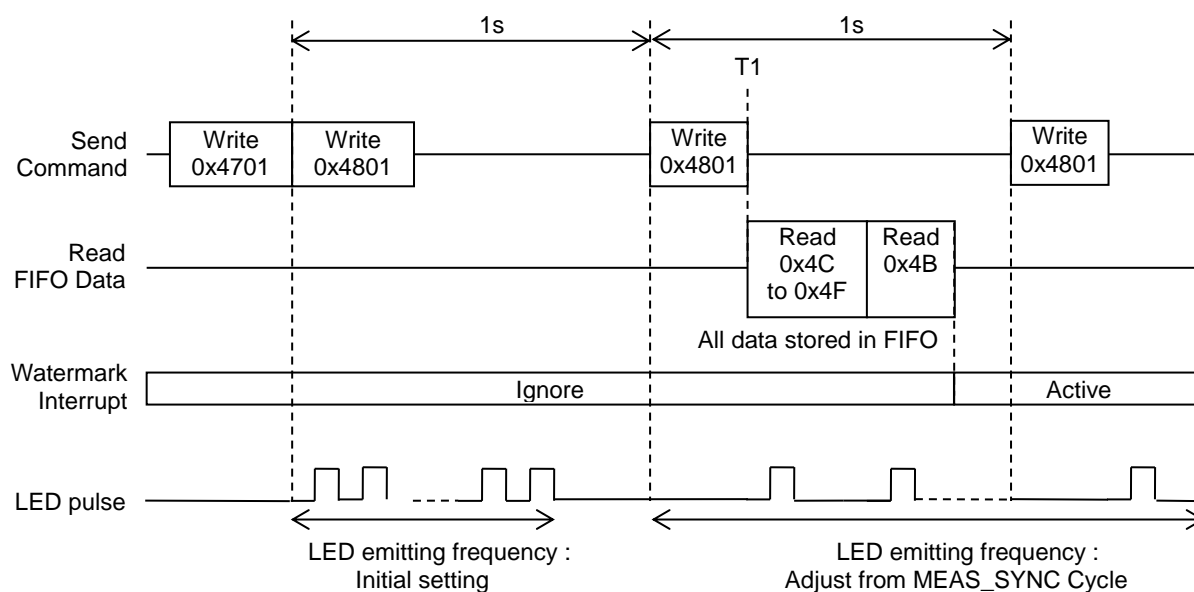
1s

1s

T1

Send Command

Write 0x4701

Write 0x4801

Write 0x4801

Write 0x4801

Read FIFO Data

Read 0x4C to 0x4F

Read 0x4B

All data stored in FIFO

Watermark Interrupt

Ignore

Active

LED pulse

LED emitting frequency : Initial setting

LED emitting frequency : Adjust from MEAS_SYNC Cycle